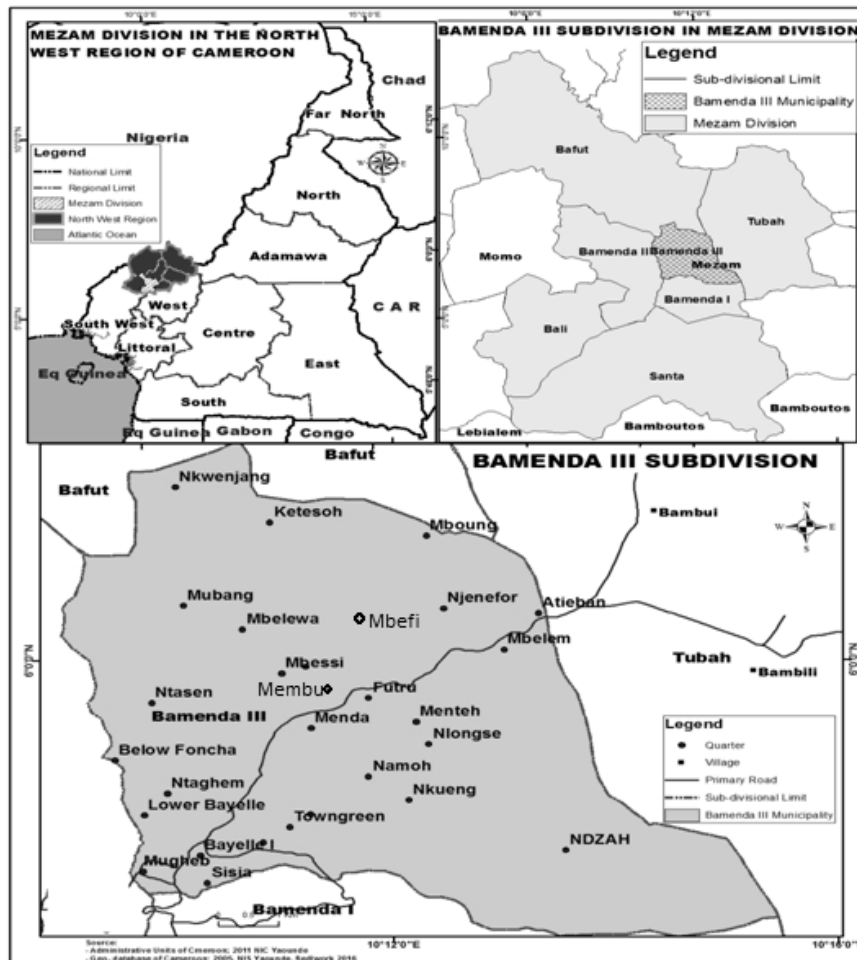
MEZAM DIVISION IN THE NORTH WEST REGION OF CAMEROON

Chad

Far North

Nigeria

Legend
National Limit
Regional Limit
Mezam Division
North West Region
Atlantic Ocean

North

Adamawa

West

South West

Littoral

Centre

C A R

East

Eq Guinea

South

Eq Guinea Gabon Congo

BAMENDA III SUBDIVISION IN MEZAM DIVISION

Legend
Sub-divisional Limit
Bamenda III Municipality
Mezam Division

Bafut

Tubah

Momo

Bamenda II

Bamenda III

Mezam

Bamenda I

Bali

Santa

Bamboutos

Bamboutos

Lebialem

Bafut

BAMENDA III SUBDIVISION

Bafut

Nkwenjang

Ketesoh

Mboung

Bambui

Mubang

Njenefor

Atieban

Mbelewa

Mbefi

Mbelem

Mbessi

Tubah

Bambili

Membu

Ntasen

Futru

Bamenda III

Menda

Menteh

Nlongse

Below Foncha

Namoh

Ntaghem

Nkueng

Lower Bayelle

Towngreen

Bayelle I

NDZAH

Mugheb

Sisia

Bamenda I

Legend
Quarter
Village
Primary Road
Sub-divisional Limit
Bamenda III Municipality

10°12'0"E

10°16'0"

6°0'0"N

Source:
- Administrative Units of Cmeroon: 2011 NIC Yaounde
- Geo. database of Cameroon: 2005, NIS Yaounde, fieldwork 2016